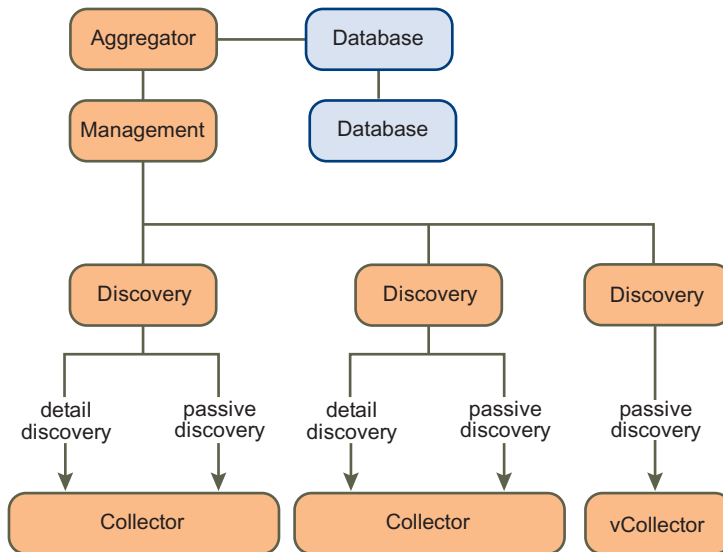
Aggregator

Database

Management

Database

Discovery

Discovery

Discovery

detail discovery

passive discovery

detail discovery

passive discovery

passive discovery

Collector

Collector

vCollector